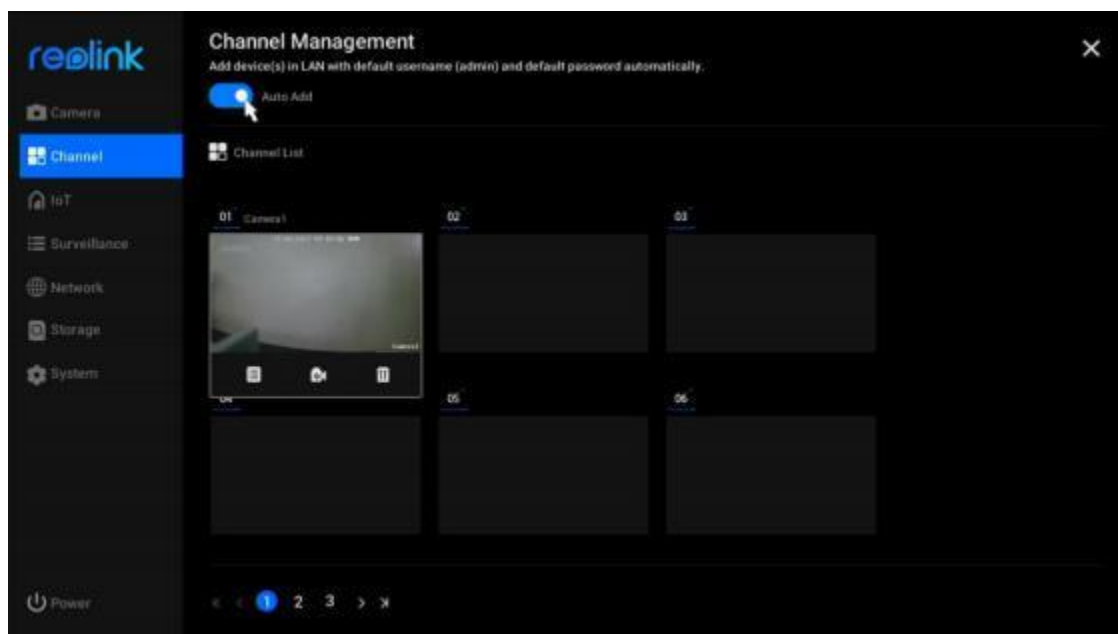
reolink

Camera
Channel
IoT
Surveillance
Network
Storage
System

Power

Channel Management
Add device(s) in LAN with default username (admin) and default password automatically.

Auto Add

Channel List

01 Camera1
02
03
04
05
06

1 2 3